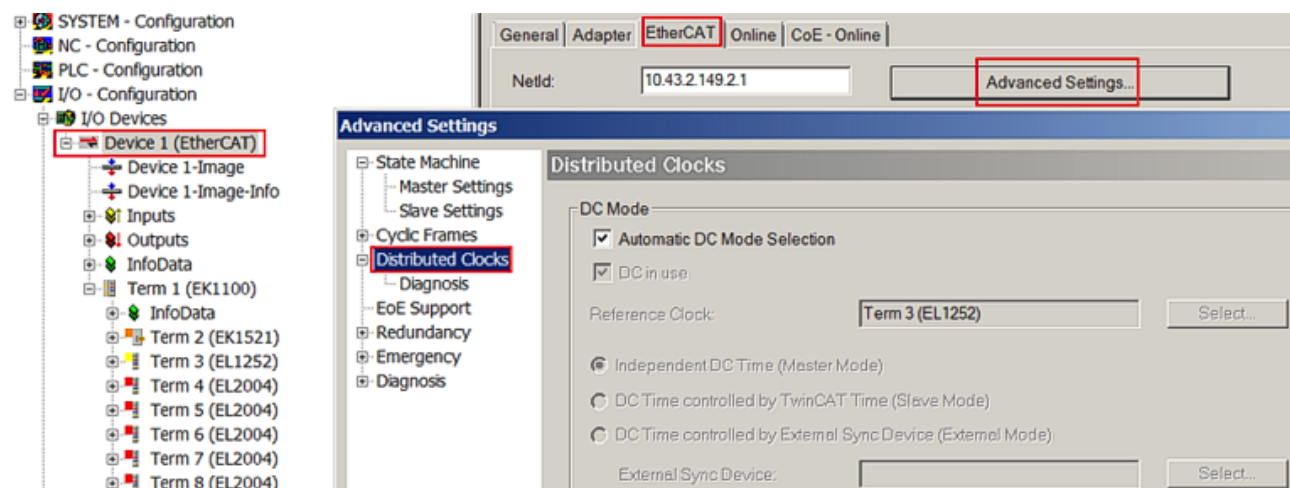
SYSTEM - Configuration
NC - Configuration
PLC - Configuration
I/O - Configuration
I/O Devices
Device 1 (EtherCAT)
Device 1-Image
Device 1-Image-Info
Inputs
Outputs
InfoData
Term 1 (EK1100)
InfoData
Term 2 (EK1521)
Term 3 (EL1252)
Term 4 (EL2004)
Term 5 (EL2004)
Term 6 (EL2004)
Term 7 (EL2004)
Term 8 (EL2004)

General | Adapter | EtherCAT | Online | CoE - Online

NetId: 10.43.2.149.2.1

Advanced Settings...

Advanced Settings

State Machine
Master Settings
Slave Settings
Cyclic Frames
Distributed Clocks
Diagnosis
EoE Support
Redundancy
Emergency
Diagnosis

Distributed Clocks

DC Mode
Automatic DC Mode Selection
DC in use
Reference Clock: Term 3 (EL1252) Select...
Independent DC Time (Master Mode)
DC Time controlled by TwinCAT Time (Slave Mode)
DC Time controlled by External Sync Device (External Mode)
External Sync Device: Select...